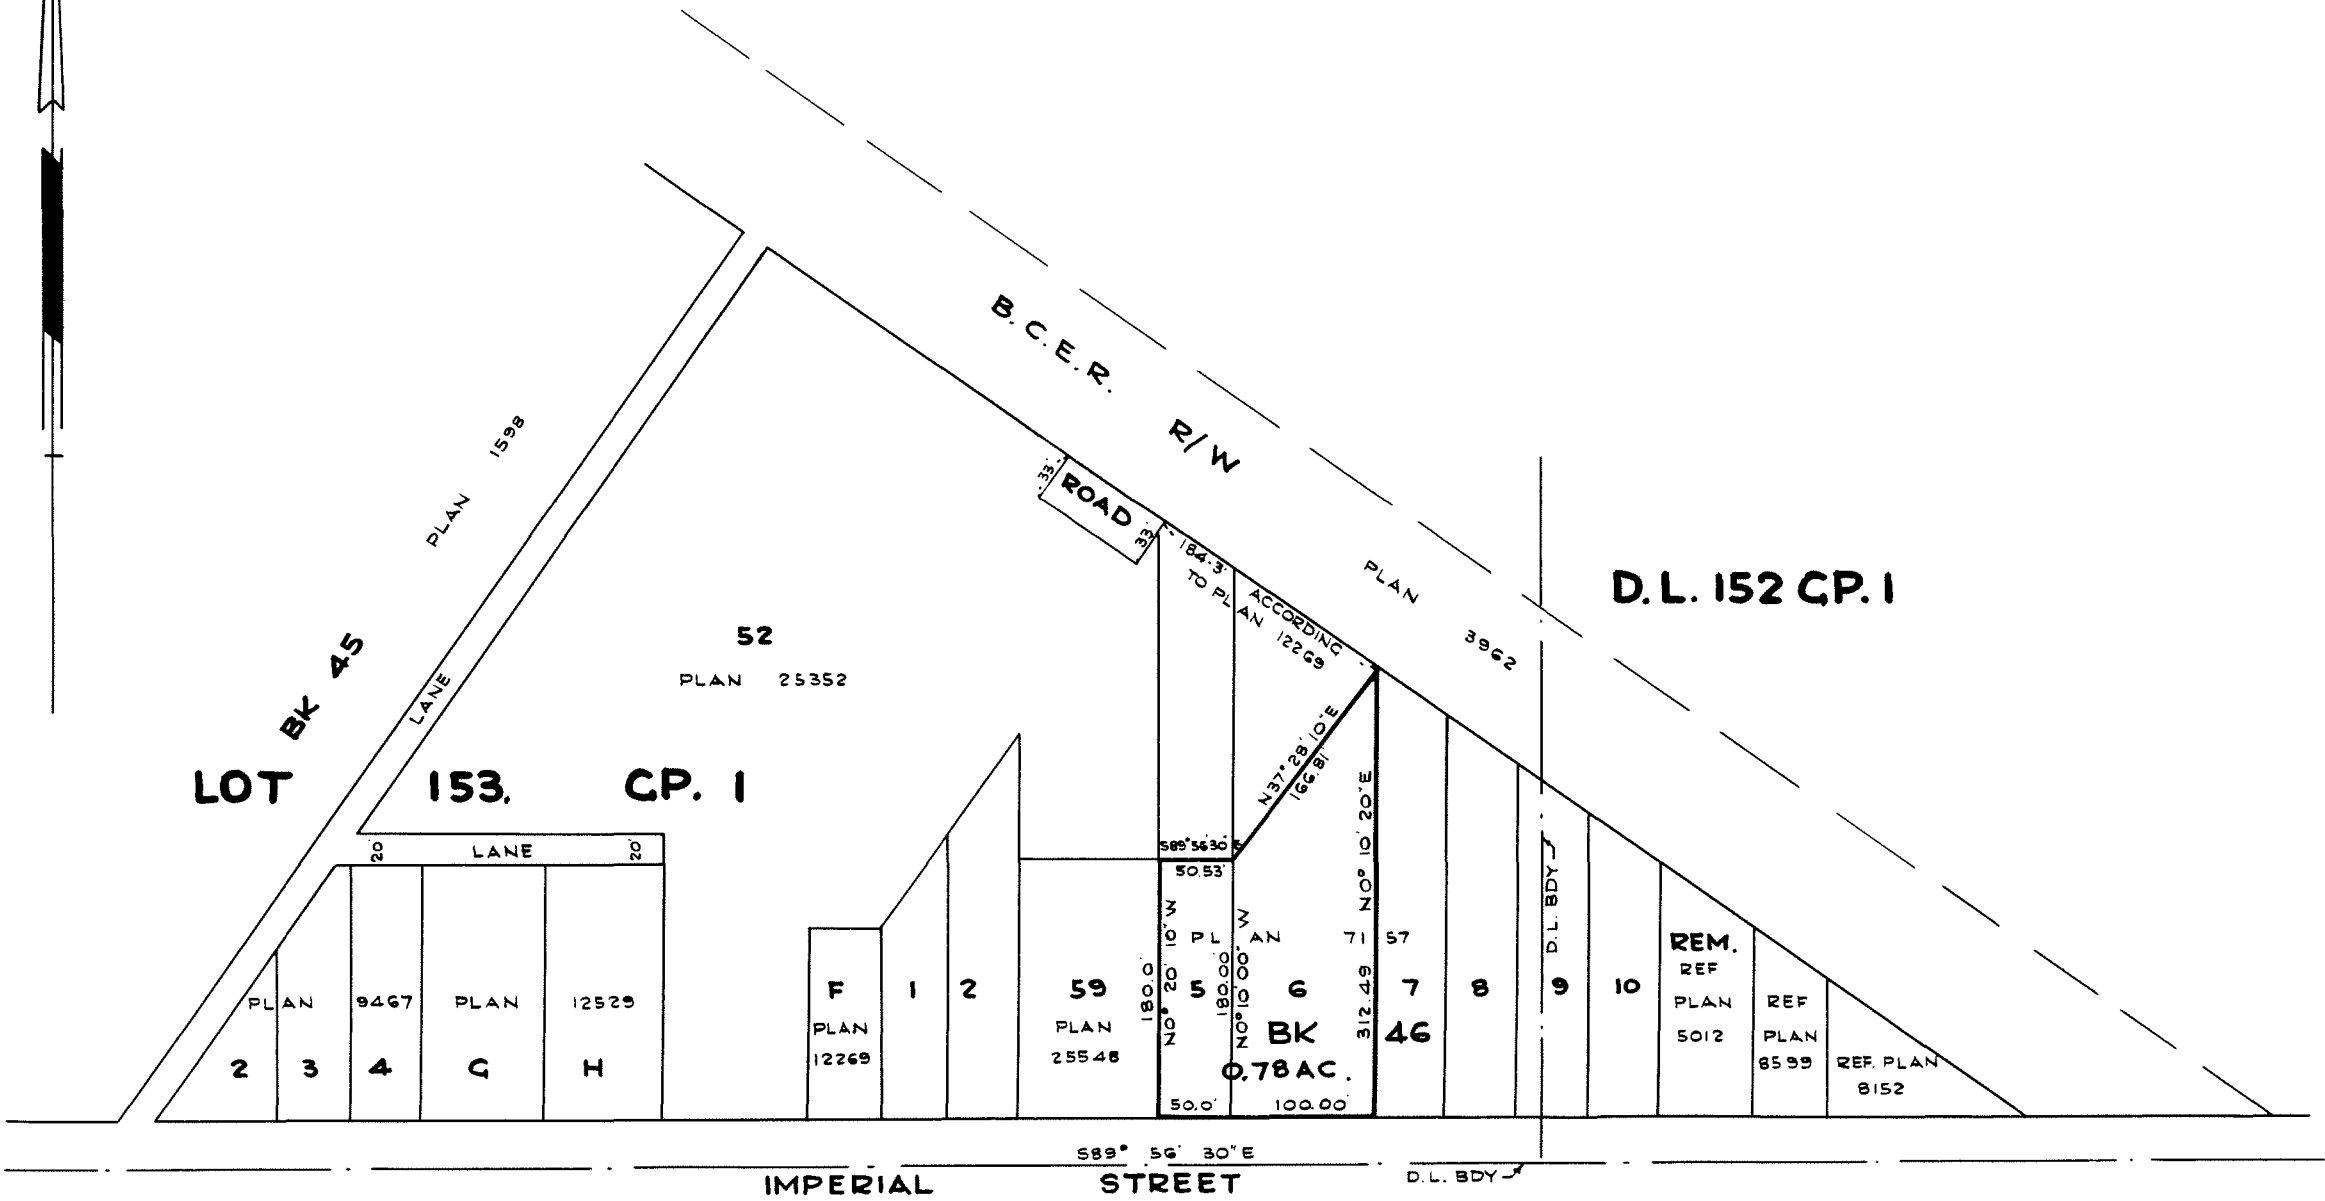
B.C.E.R. R/W

PLAN 1598

LANE

BK 45

LOT 153. CP. 1

52
PLAN 25352

33'
ROAD
33'

184.3'
TO PLAN ACCORDING 12269

PLAN 3962

D.L. 152 CP. 1

N37°28'10"E
166.81'

S89°56'30"E
50.53'

N0°10'20"E
312.49

20' LANE 20'

PLAN 9467 PLAN 12529

2 3 4 G H

F
PLAN
12269

1 2

59
PLAN
25548

N0°10'20"W
180.0'

N0°10'20"W
180.00'

PLAN 7157

5 6 7 8

BK 46

0.78 AC.

50.0' 100.00'

D.L. BDY

9 10

REM.
REF
PLAN
5012

REF
PLAN
8599

REF. PLAN
8152

S89° 56' 30"E

IMPERIAL STREET

D.L. BDY